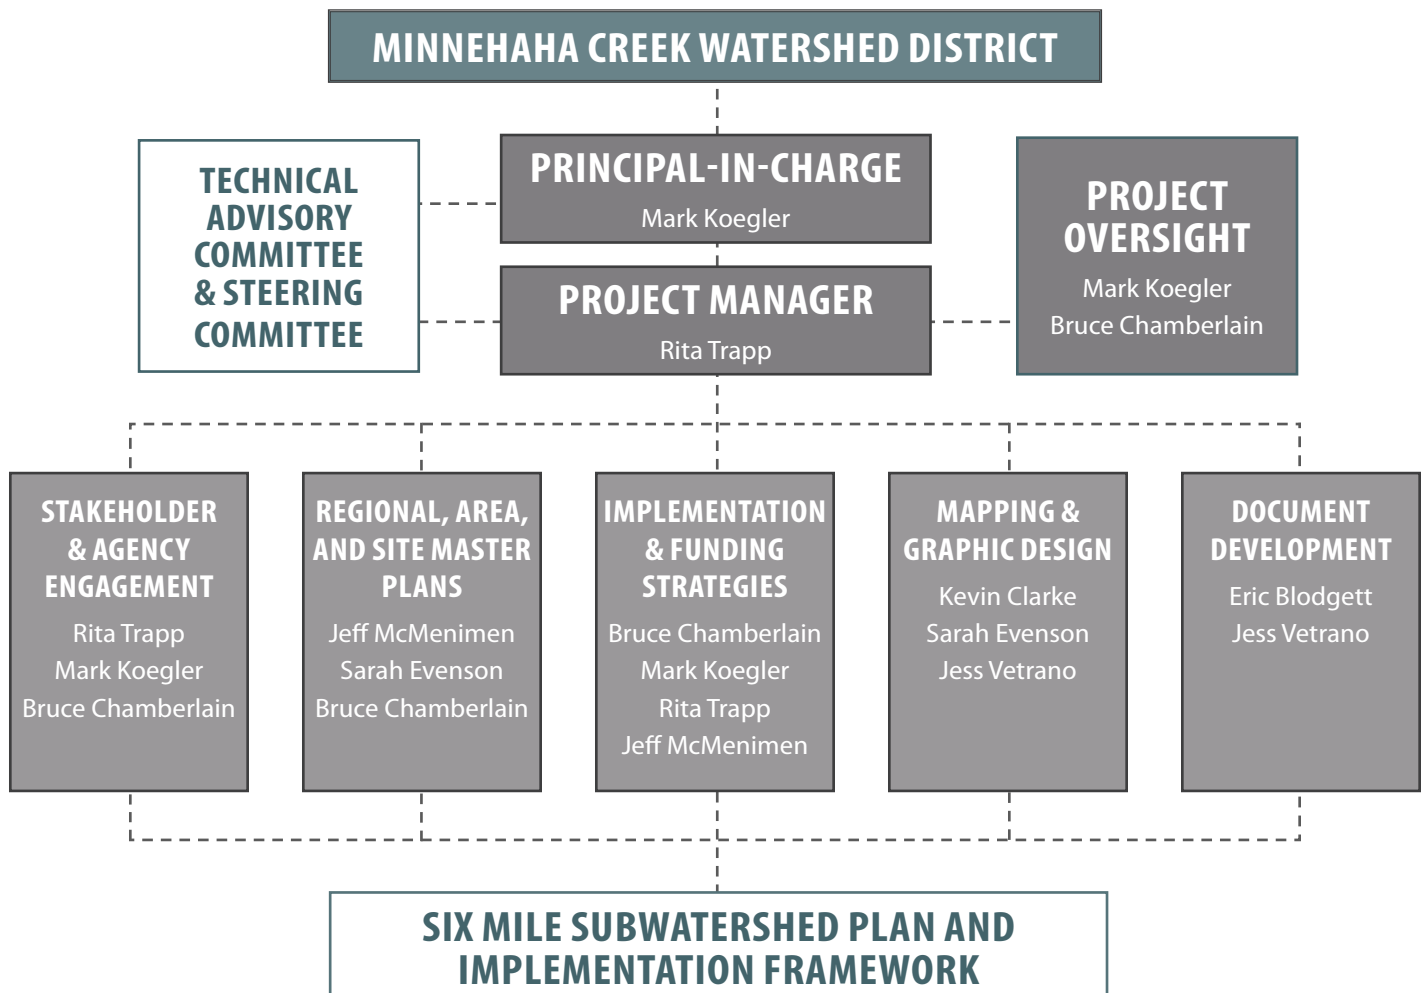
MINNEHAHA CREEK WATERSHED DISTRICT

TECHNICAL ADVISORY COMMITTEE & STEERING COMMITTEE

PRINCIPAL-IN-CHARGE
Mark Koegler

PROJECT MANAGER
Rita Trapp

PROJECT OVERSIGHT
Mark Koegler
Bruce Chamberlain

STAKEHOLDER & AGENCY ENGAGEMENT
Rita Trapp
Mark Koegler
Bruce Chamberlain

REGIONAL, AREA, AND SITE MASTER PLANS
Jeff McMenimen
Sarah Evenson
Bruce Chamberlain

IMPLEMENTATION & FUNDING STRATEGIES
Bruce Chamberlain
Mark Koegler
Rita Trapp
Jeff McMenimen

MAPPING & GRAPHIC DESIGN
Kevin Clarke
Sarah Evenson
Jess Vetrano

DOCUMENT DEVELOPMENT
Eric Blodgett
Jess Vetrano

SIX MILE SUBWATERSHED PLAN AND IMPLEMENTATION FRAMEWORK